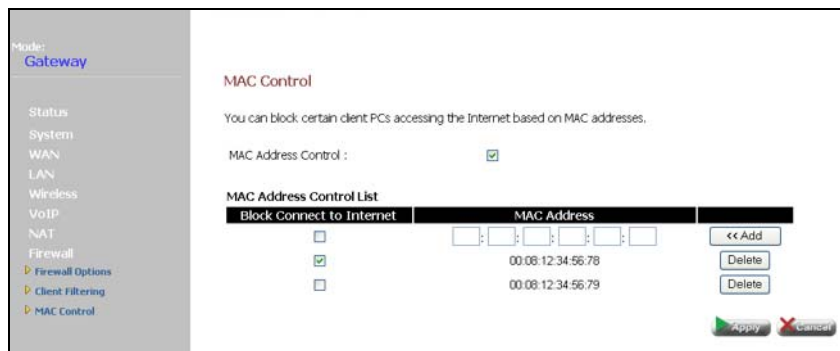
Mode:
Gateway

Status
System
WAN
LAN
Wireless
VoIP
NAT
Firewall
Firewall Options
Client Filtering
MAC Control

MAC Control

You can block certain client PCs accessing the Internet based on MAC addresses.

MAC Address Control : ☑

MAC Address Control List

| Block Connect to Internet | MAC Address | |
|---|---|---|
| ☐ | : : : : : | << Add |
| ☑ | 00:08:12:34:56:78 | Delete |
| ☐ | 00:08:12:34:56:79 | Delete |

Apply Cancel